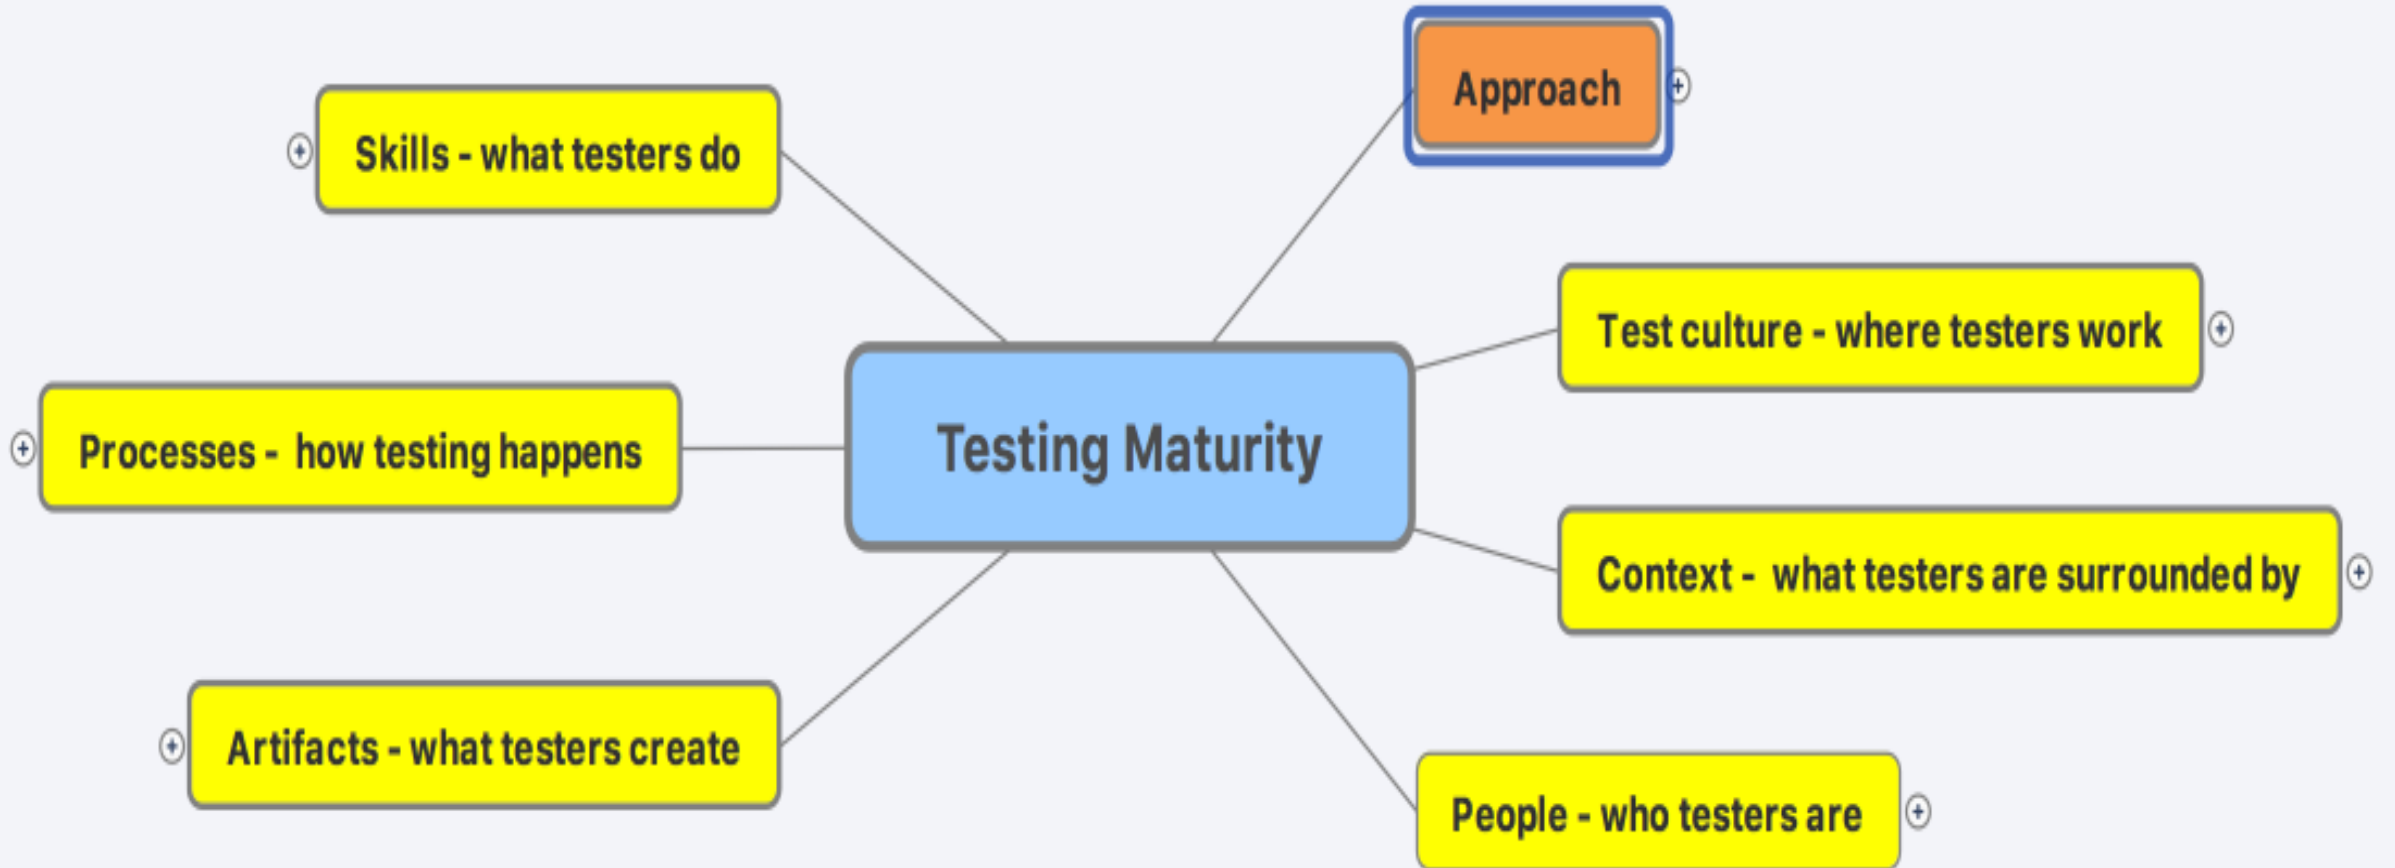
Testing Maturity

Approach

Test culture - where testers work

Context - what testers are surrounded by

People - who testers are

Artifacts - what testers create

Processes - how testing happens

Skills - what testers do